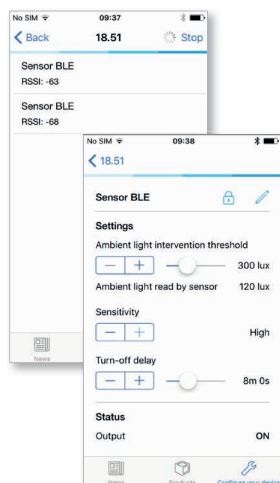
No SIM
09:37
Back
18.51
Stop

Sensor BLE
RSSI: -63

Sensor BLE
RSSI: -68

News

No SIM
09:38
18.51

Sensor BLE

Settings
Ambient light intervention threshold
— +
300 lux
Ambient light read by sensor
120 lux

Sensitivity
— +
High

Turn-off delay
— +
8m 0s

Status
Output
ON

News
Products
Configure your device